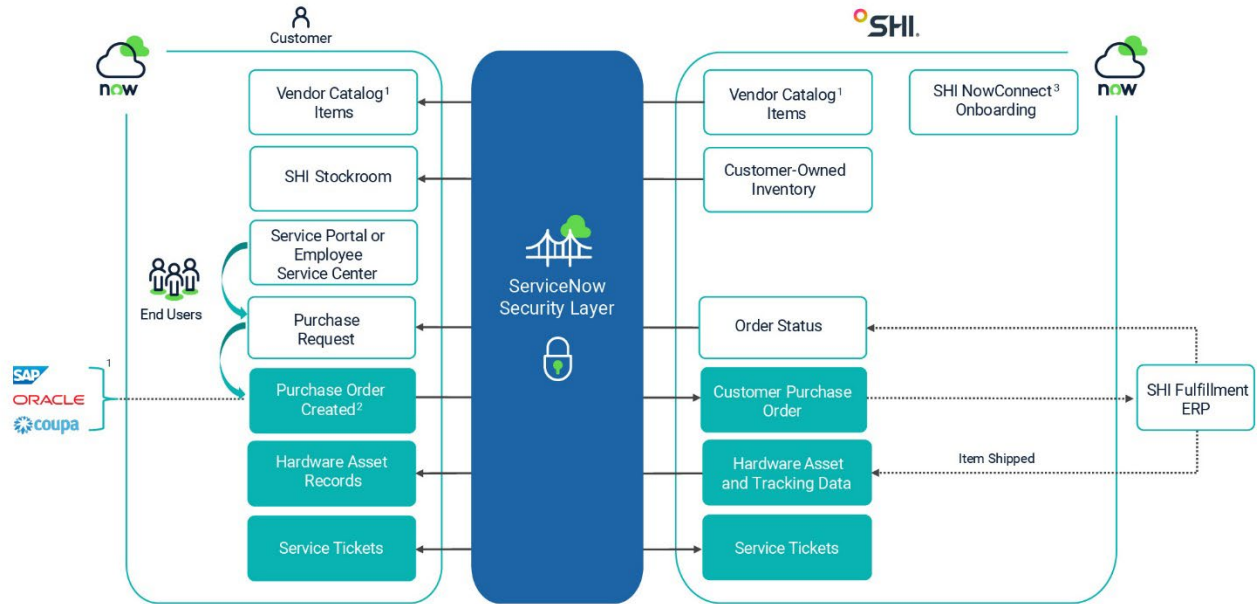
Customer

now

Vendor Catalog$^1$ Items

SHI Stockroom

Service Portal or Employee Service Center

End Users

Purchase Request

SAP
ORACLE
coupa

1

Purchase Order Created$^2$

Hardware Asset Records

Service Tickets

ServiceNow Security Layer

SHI.

now

Vendor Catalog$^1$ Items

SHI NowConnect$^3$ Onboarding

Customer-Owned Inventory

Order Status

Customer Purchase Order

SHI Fulfillment ERP

Item Shipped

Hardware Asset and Tracking Data

Service Tickets